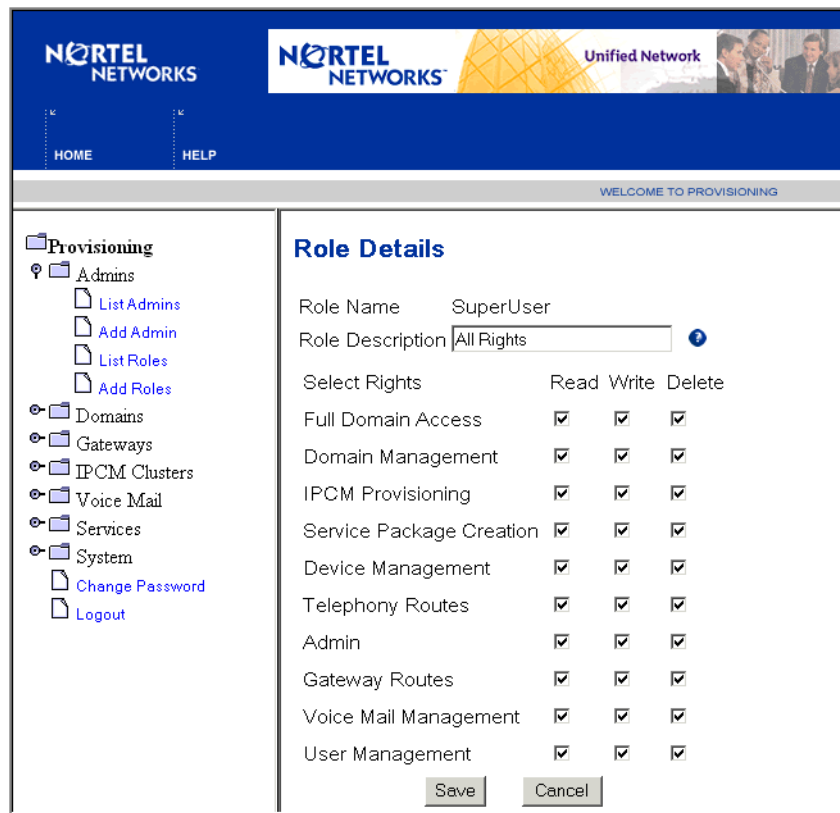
NORTEL NETWORKS

NORTEL NETWORKS Unified Network

HOME HELP

WELCOME TO PROVISIONING

Provisioning
Admins
List Admins
Add Admin
List Roles
Add Roles
Domains
Gateways
IPCM Clusters
Voice Mail
Services
System
Change Password
Logout

Role Details

Role Name SuperUser
Role Description All Rights

| Select Rights | Read | Write | Delete |
|---|---|---|---|
| Full Domain Access | ☑ | ☑ | ☑ |
| Domain Management | ☑ | ☑ | ☑ |
| IPCM Provisioning | ☑ | ☑ | ☑ |
| Service Package Creation | ☑ | ☑ | ☑ |
| Device Management | ☑ | ☑ | ☑ |
| Telephony Routes | ☑ | ☑ | ☑ |
| Admin | ☑ | ☑ | ☑ |
| Gateway Routes | ☑ | ☑ | ☑ |
| Voice Mail Management | ☑ | ☑ | ☑ |
| User Management | ☑ | ☑ | ☑ |

Save Cancel